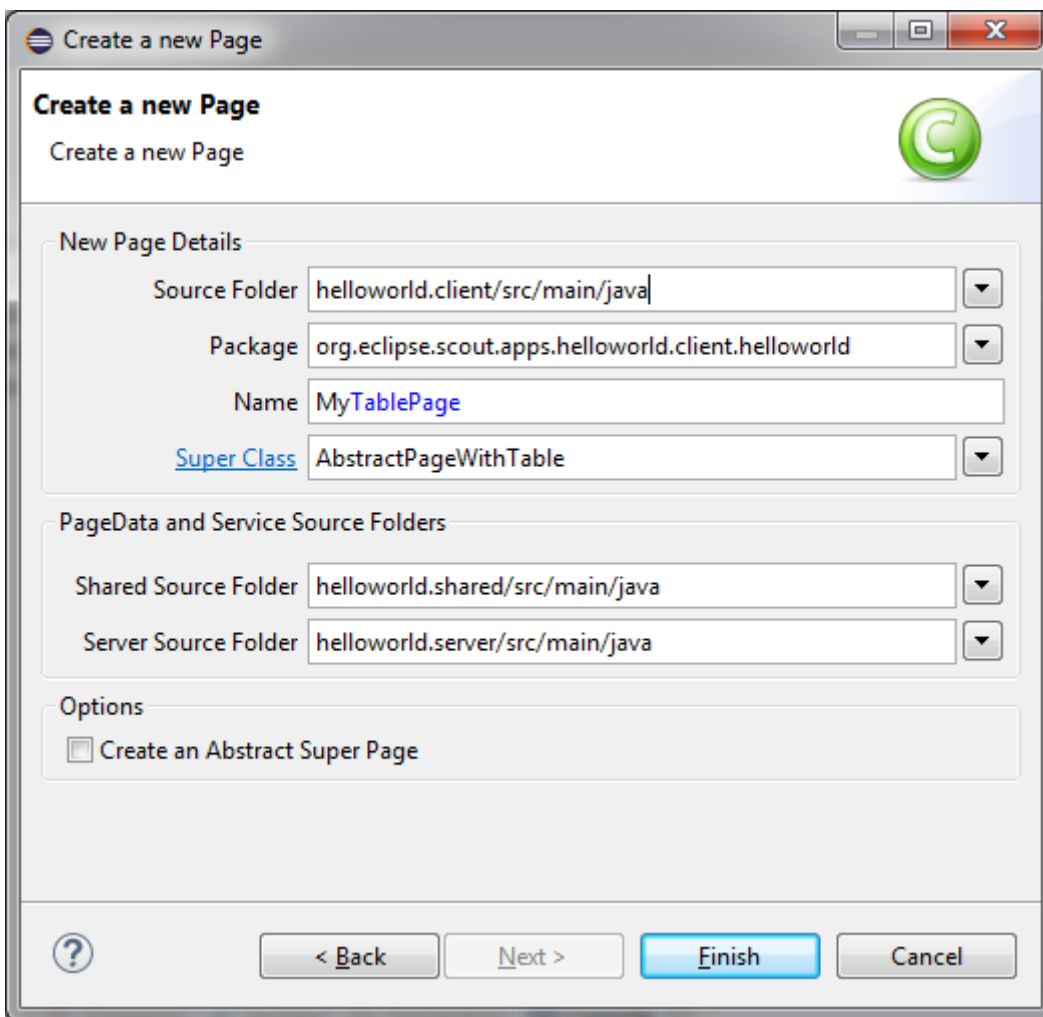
Create a new Page

Create a new Page

Create a new Page

New Page Details

Source Folder helloworld.client/src/main/java

Package org.eclipse.scout.apps.helloworld.client.helloworld

Name MyTablePage

Super Class AbstractPageWithTable

PageData and Service Source Folders

Shared Source Folder helloworld.shared/src/main/java

Server Source Folder helloworld.server/src/main/java

Options

Create an Abstract Super Page

?

< Back

Next >

Finish

Cancel